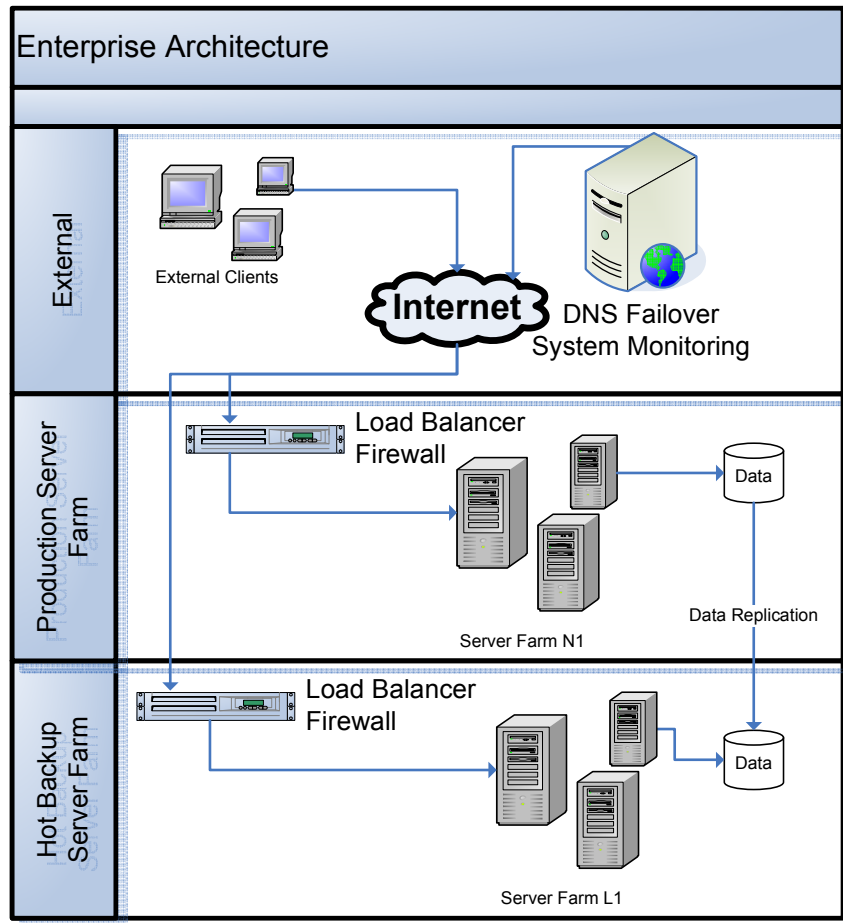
Enterprise Architecture

External

External Clients

Internet

DNS Failover
System Monitoring

Production Server Farm

Load Balancer
Firewall

Data

Data Replication

Server Farm N1

Hot Backup Server Farm

Load Balancer
Firewall

Data

Server Farm L1